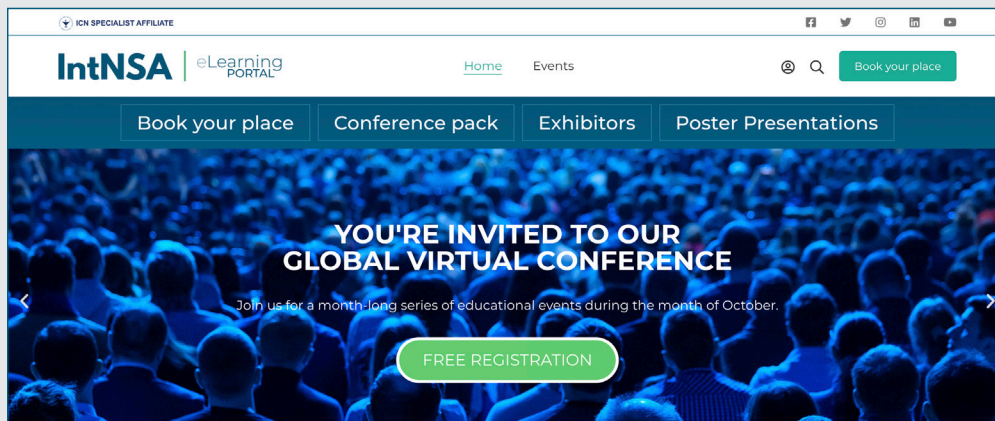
ICN SPECIALIST AFFILIATE

IntNSA eLearning PORTAL

Home Events

Book your place

Book your place Conference pack Exhibitors Poster Presentations

YOU'RE INVITED TO OUR GLOBAL VIRTUAL CONFERENCE

Join us for a month-long series of educational events during the month of October.

FREE REGISTRATION